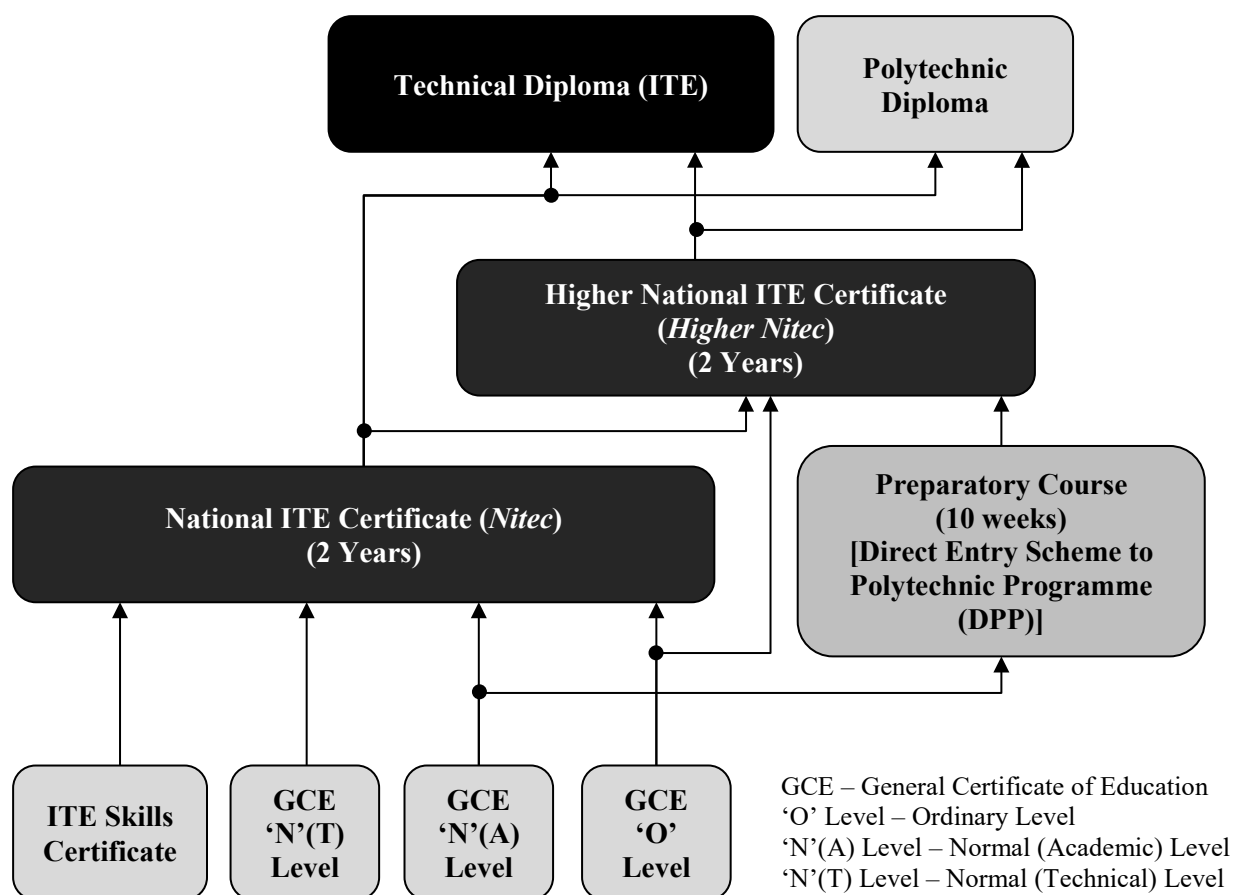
Technical Diploma (ITE)

Polytechnic Diploma

Higher National ITE Certificate (*Higher Nitec*) (2 Years)

National ITE Certificate (*Nitec*) (2 Years)

Preparatory Course (10 weeks) [Direct Entry Scheme to Polytechnic Programme (DPP)]

ITE Skills Certificate

GCE 'N'(T) Level

GCE 'N'(A) Level

GCE 'O' Level

GCE – General Certificate of Education
'O' Level – Ordinary Level
'N'(A) Level – Normal (Academic) Level
'N'(T) Level – Normal (Technical) Level